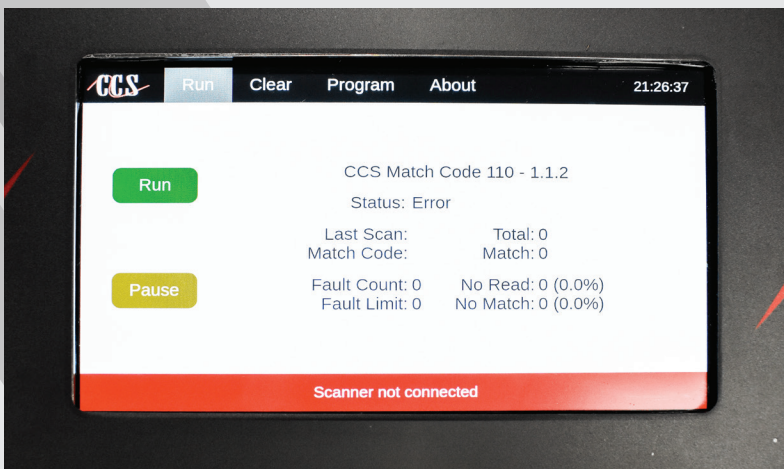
CCS Run Clear Program About 21:26:37

Run

CCS Match Code 110 - 1.1.2

Status: Error

Last Scan:
Match Code:

Total: 0
Match: 0

Pause

Fault Count: 0
Fault Limit: 0

No Read: 0 (0.0%)
No Match: 0 (0.0%)

Scanner not connected